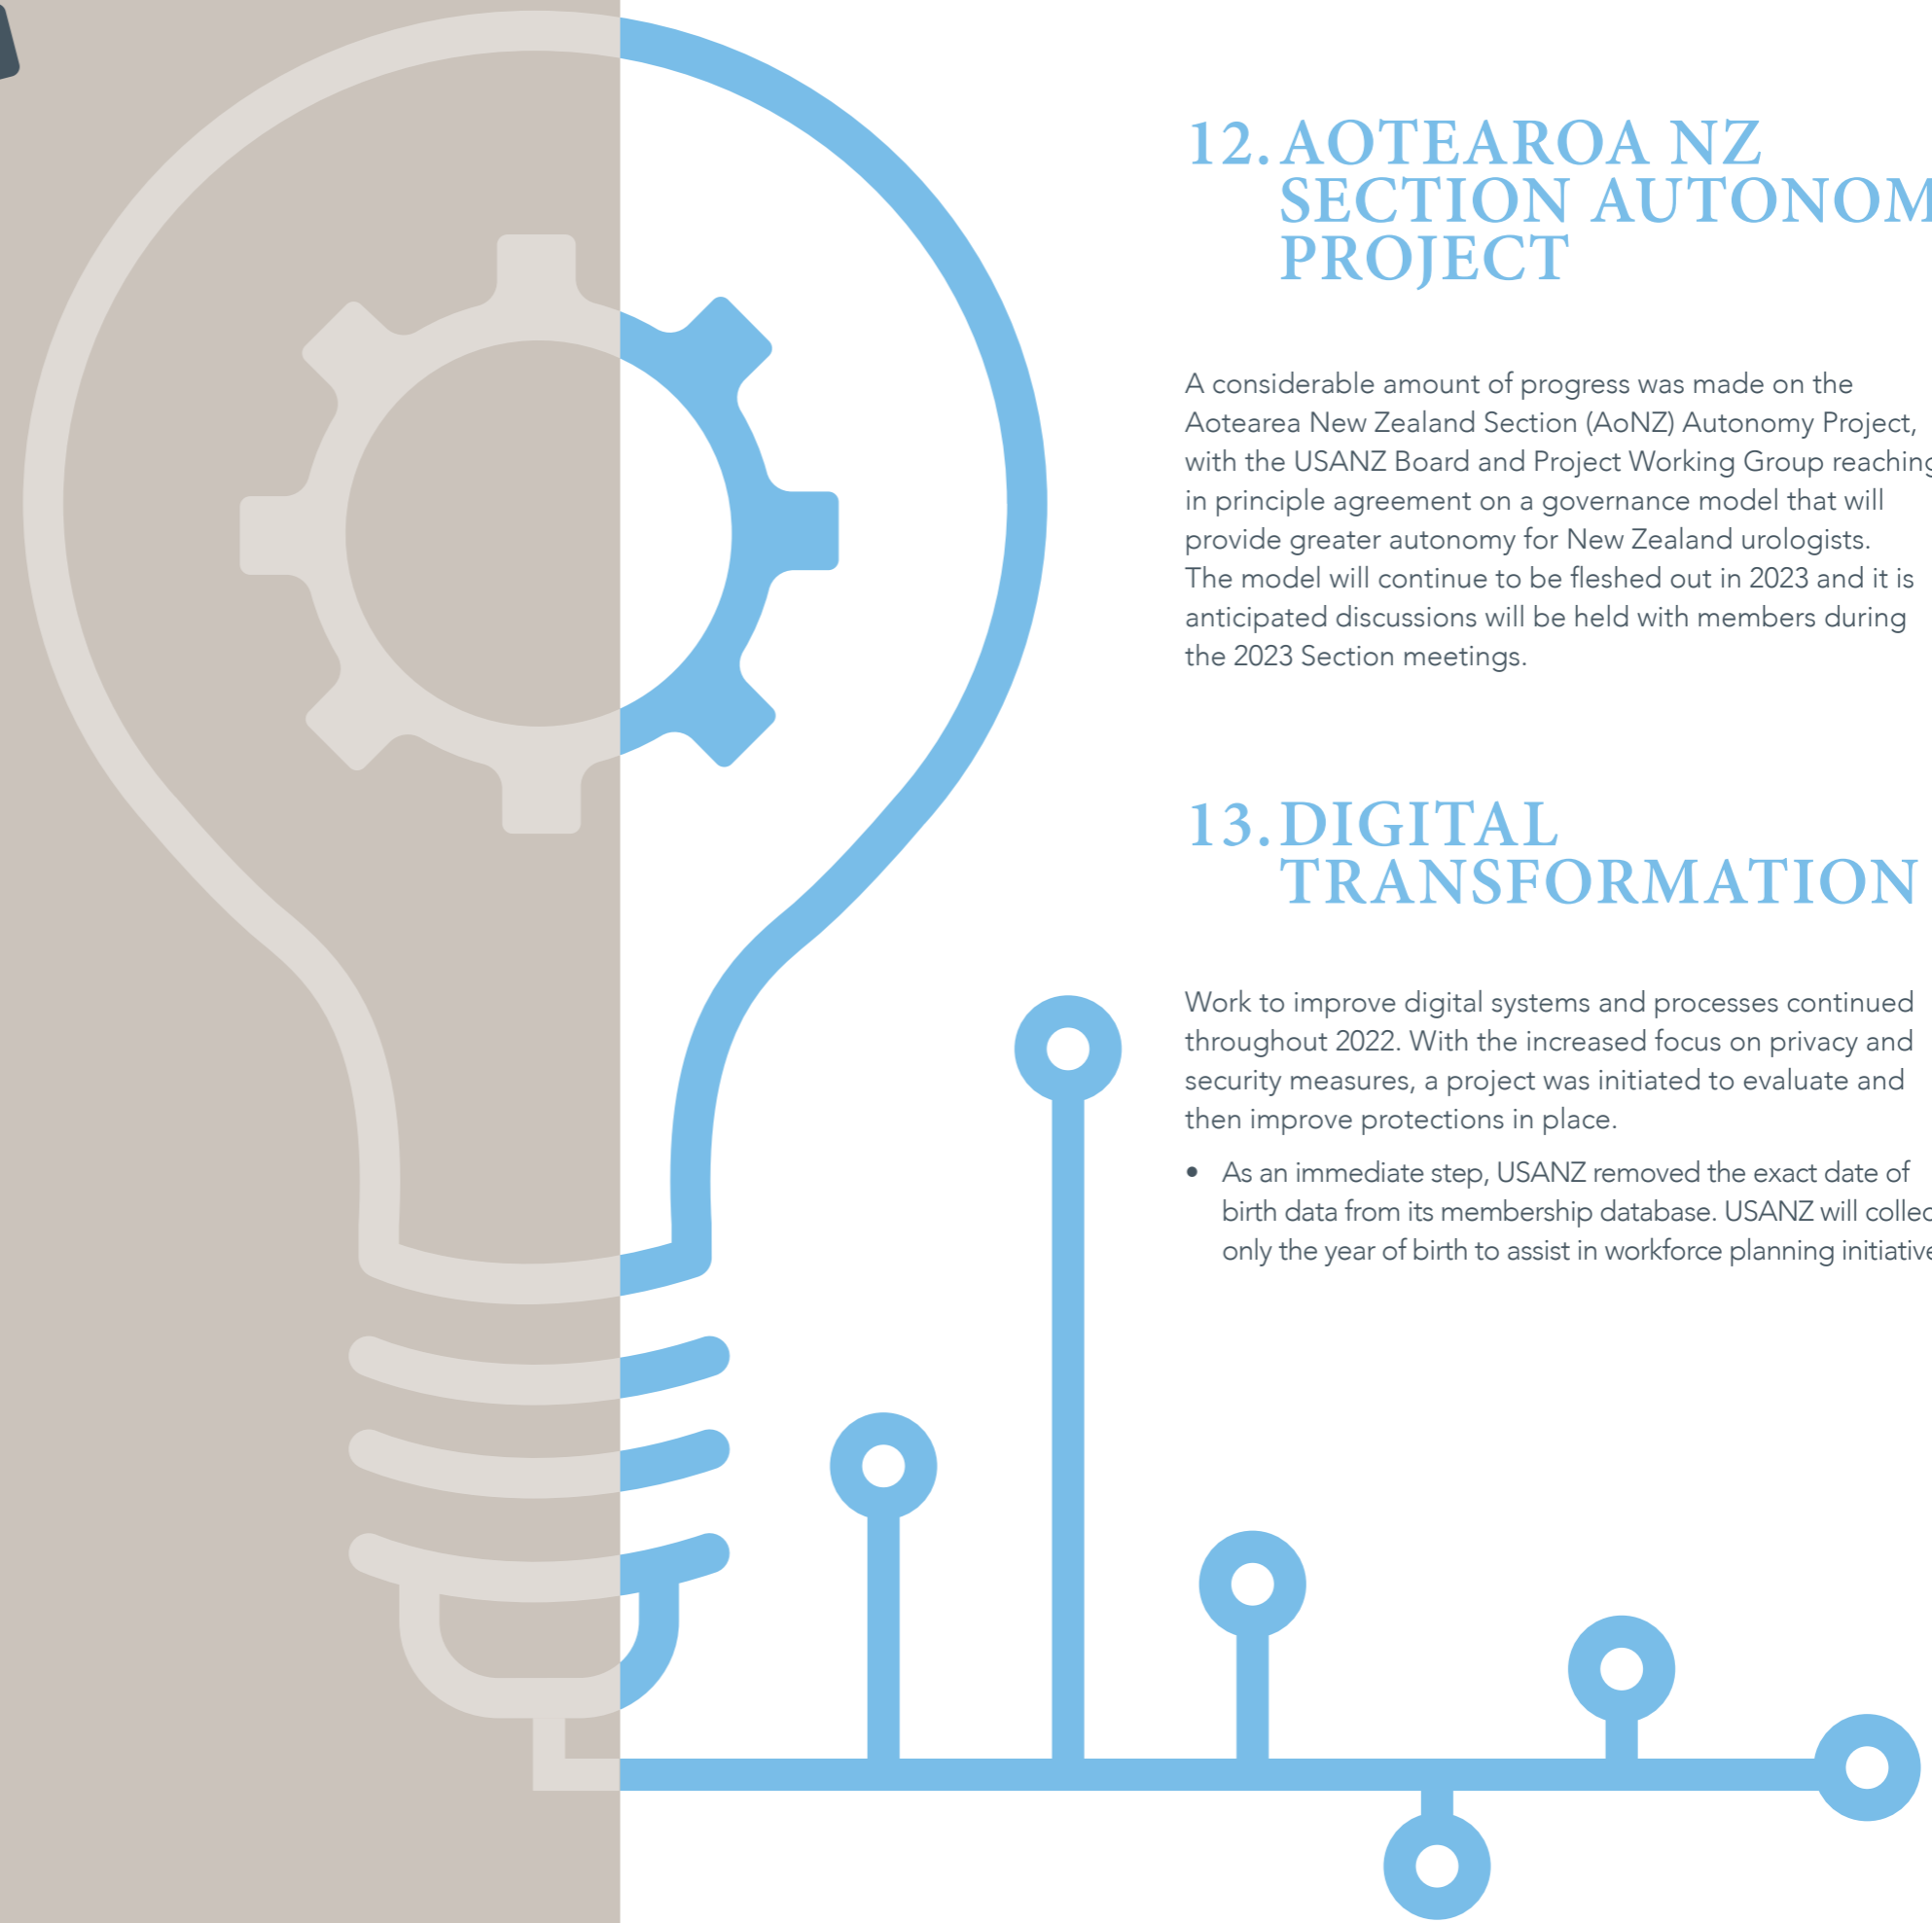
12. AOTEAROA NZ SECTION AUTONOM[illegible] PROJECT

A considerable amount of progress was made on the Aotearea New Zealand Section (AoNZ) Autonomy Project, with the USANZ Board and Project Working Group reachin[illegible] in principle agreement on a governance model that will provide greater autonomy for New Zealand urologists. The model will continue to be fleshed out in 2023 and it is anticipated discussions will be held with members during the 2023 Section meetings.

13. DIGITAL TRANSFORMATION

Work to improve digital systems and processes continued throughout 2022. With the increased focus on privacy and security measures, a project was initiated to evaluate and then improve protections in place.

• As an immediate step, USANZ removed the exact date of birth data from its membership database. USANZ will colle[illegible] only the year of birth to assist in workforce planning initiative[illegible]